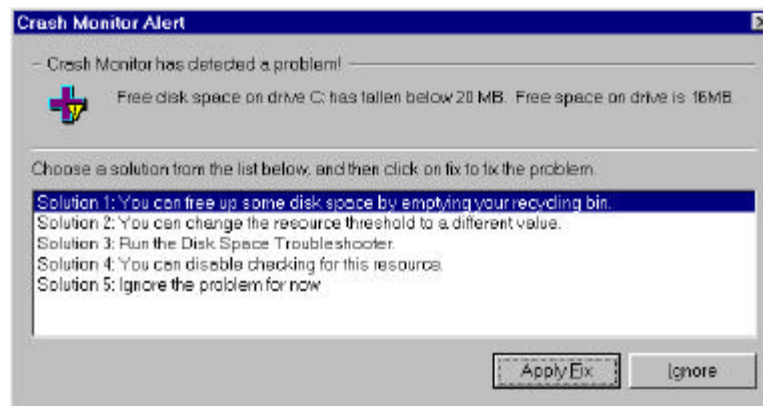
Crash Monitor Alert

Crash Monitor has detected a problem!

Free disk space on drive C: has fallen below 20 MB. Free space on drive is 16MB.

Choose a solution from the list below, and then click on fix to fix the problem.

Solution 1: You can free up some disk space by emptying your recycling bin.
Solution 2: You can change the resource threshold to a different value.
Solution 3: Run the Disk Space Troubleshooter.
Solution 4: You can disable checking for this resource.
Solution 5: Ignore the problem for now

Apply Fix

Ignore